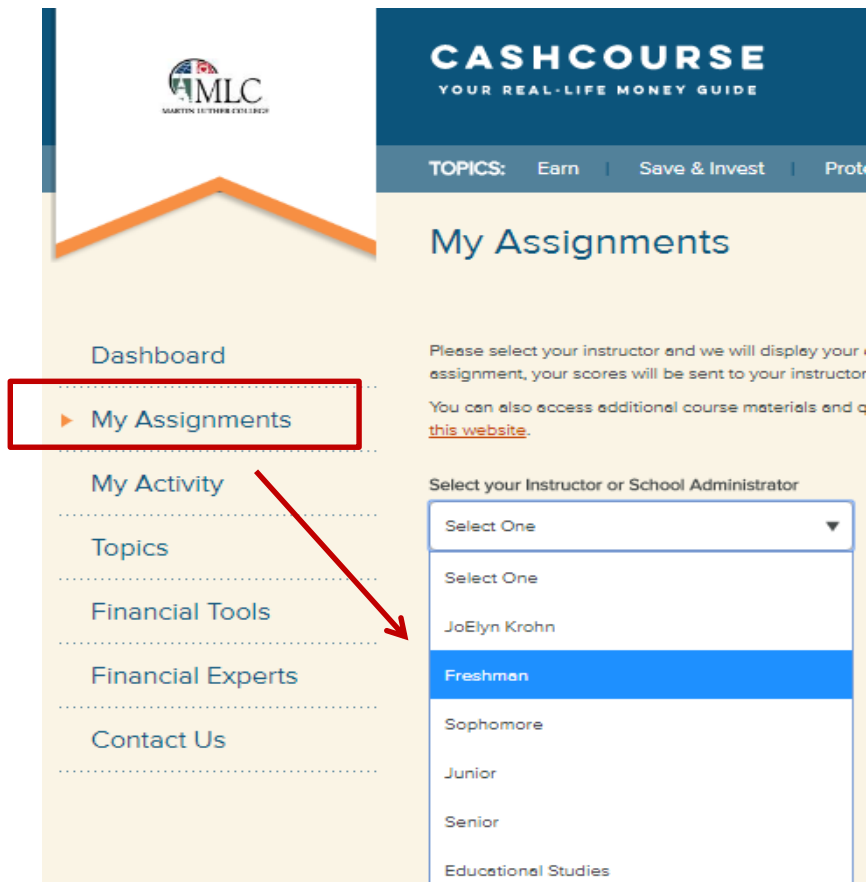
MLC
MARTIN LUTHER COLLEGE

CASHCOURSE
YOUR REAL-LIFE MONEY GUIDE

TOPICS: Earn | Save & Invest | Prot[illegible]

My Assignments

Dashboard
My Assignments
My Activity
Topics
Financial Tools
Financial Experts
Contact Us

Please select your instructor and we will display your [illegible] assignment, your scores will be sent to your instructor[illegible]

You can also access additional course materials and q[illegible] this website.

Select your Instructor or School Administrator

Select One

Select One
JoElyn Krohn
Freshman
Sophomore
Junior
Senior
Educational Studies